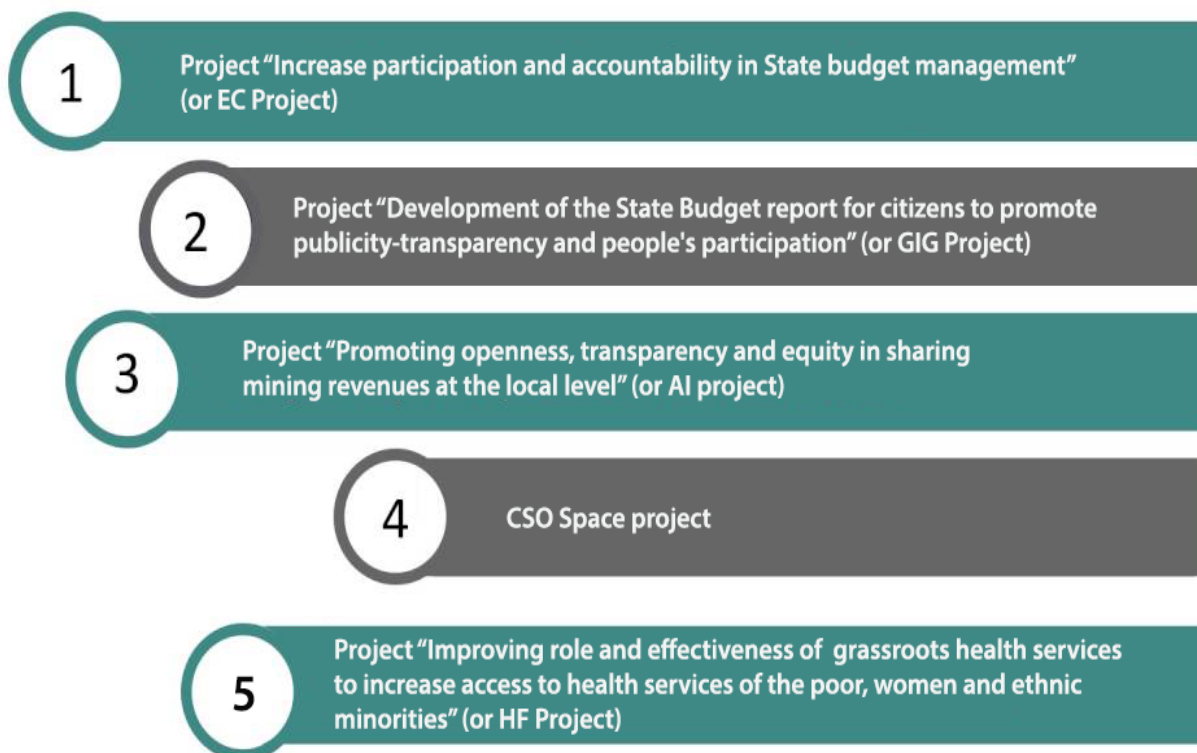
1

Project “Increase participation and accountability in State budget management” (or EC Project)

2

Project “Development of the State Budget report for citizens to promote publicity-transparency and people's participation” (or GIG Project)

3

Project “Promoting openness, transparency and equity in sharing mining revenues at the local level” (or AI project)

4

CSO Space project

5

Project “Improving role and effectiveness of grassroots health services to increase access to health services of the poor, women and ethnic minorities” (or HF Project)